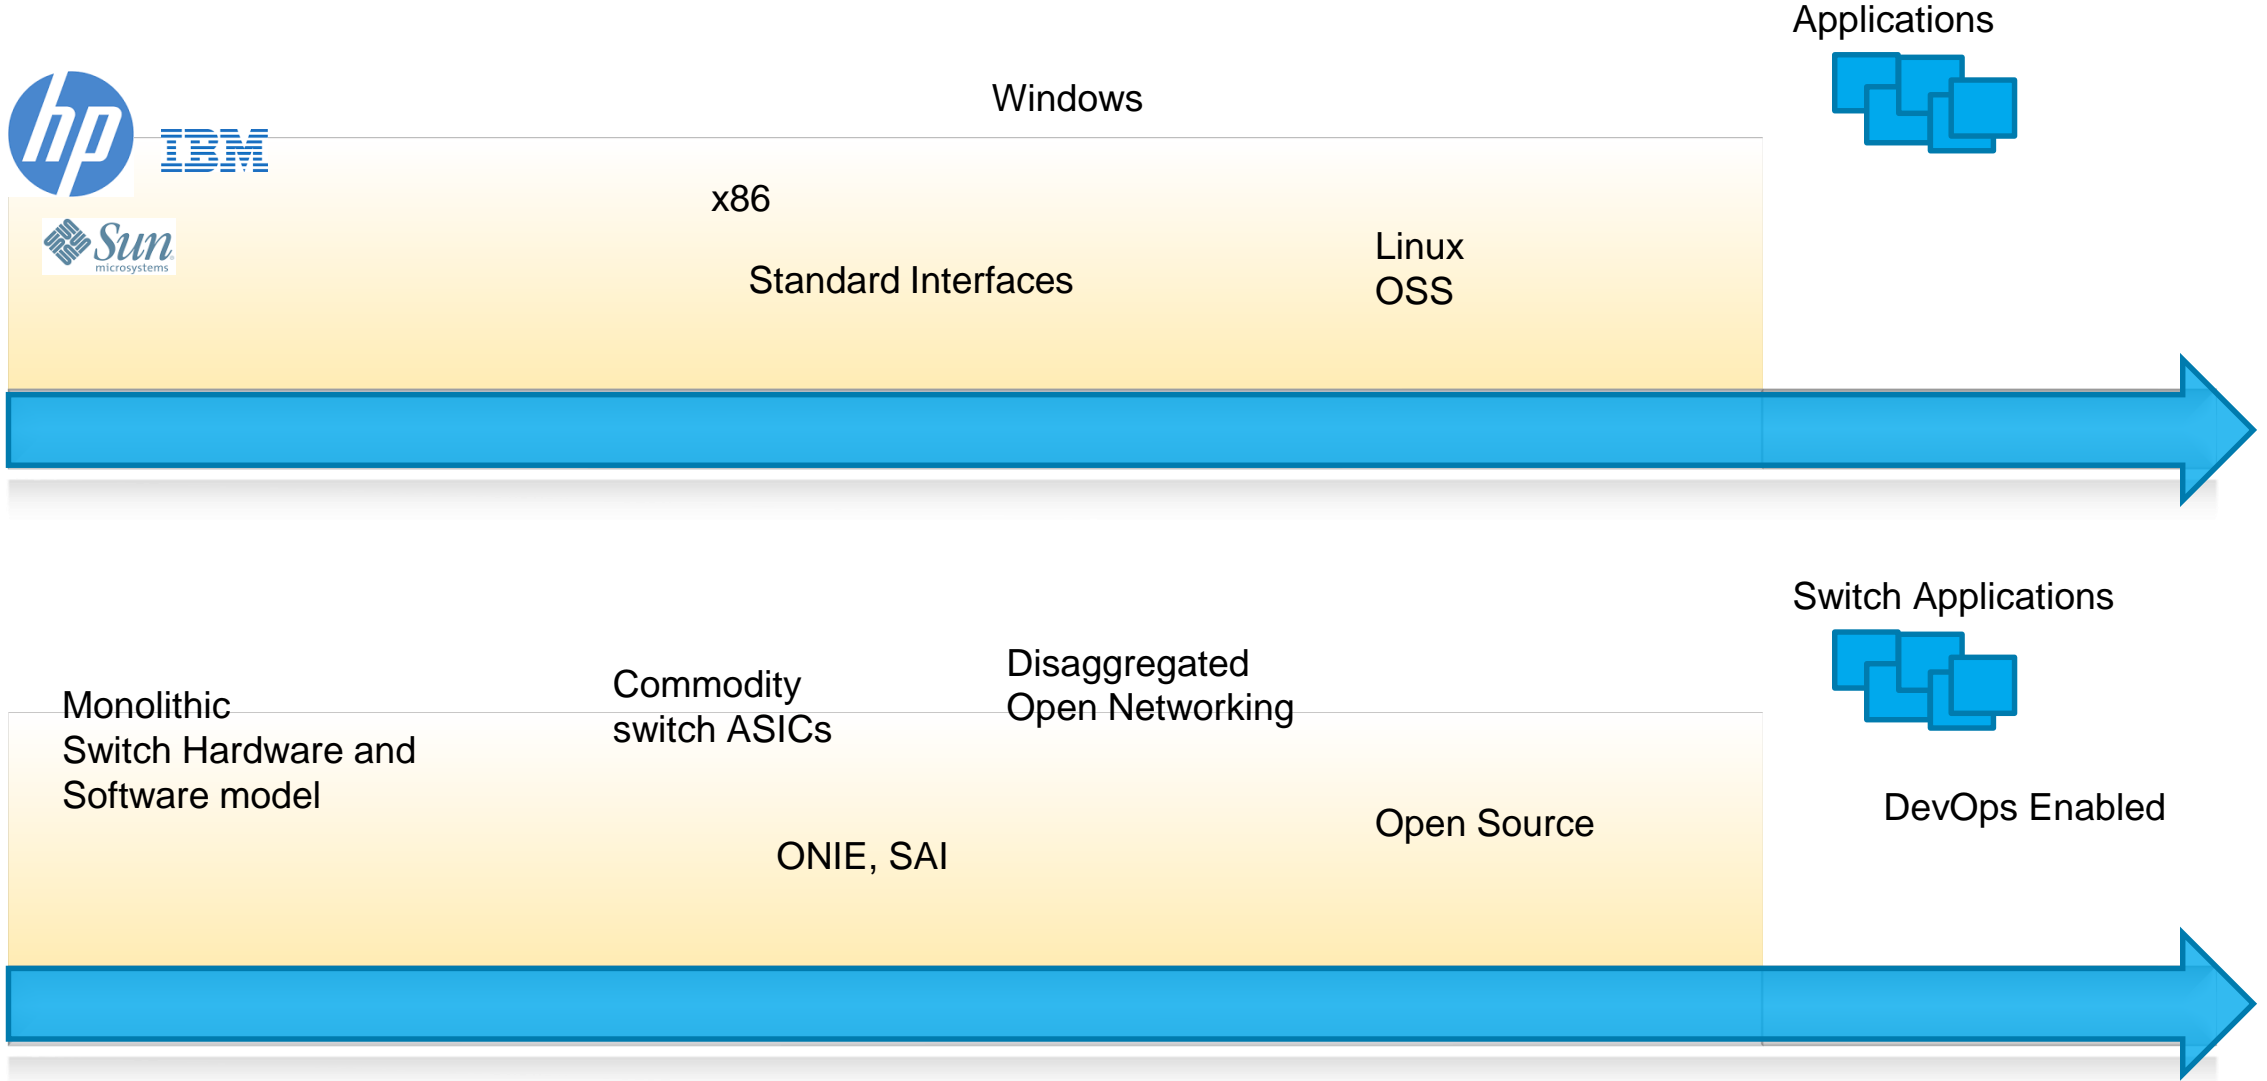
Applications

hp IBM

Sun microsystems

Windows

x86

Standard Interfaces

Linux
OSS

Switch Applications

Monolithic
Switch Hardware and
Software model

Commodity
switch ASICs

Disaggregated
Open Networking

ONIE, SAI

Open Source

DevOps Enabled